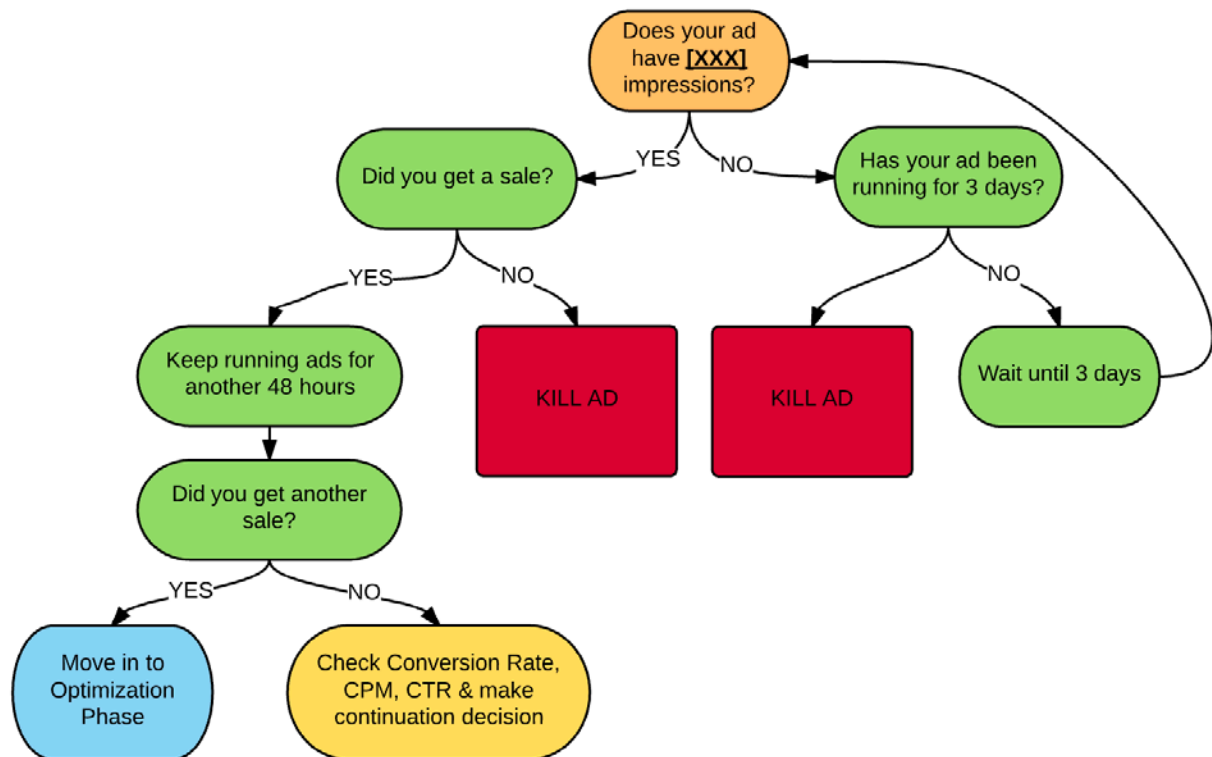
Does your ad have [XXX] impressions?

YES

NO

Did you get a sale?

Has your ad been running for 3 days?

YES

NO

NO

Keep running ads for another 48 hours

KILL AD

KILL AD

Wait until 3 days

Did you get another sale?

YES

NO

Move in to Optimization Phase

Check Conversion Rate, CPM, CTR & make continuation decision